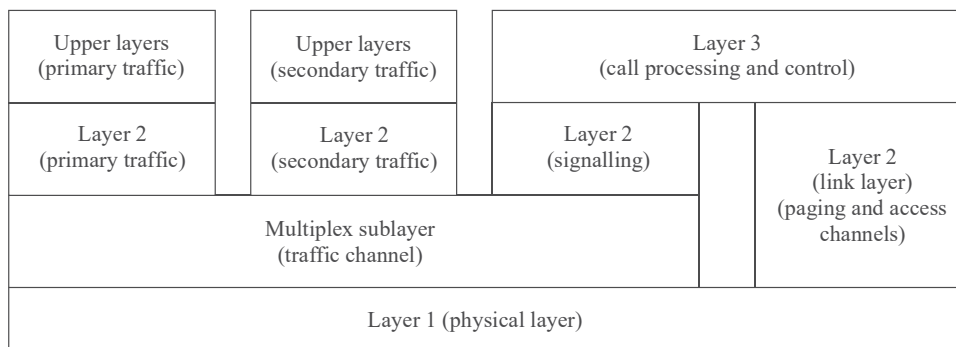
Upper layers
(primary traffic)

Upper layers
(secondary traffic)

Layer 3
(call processing and control)

Layer 2
(primary traffic)

Layer 2
(secondary traffic)

Layer 2
(signalling)

Layer 2
(link layer)
(paging and access channels)

Multiplex sublayer
(traffic channel)

Layer 1 (physical layer)